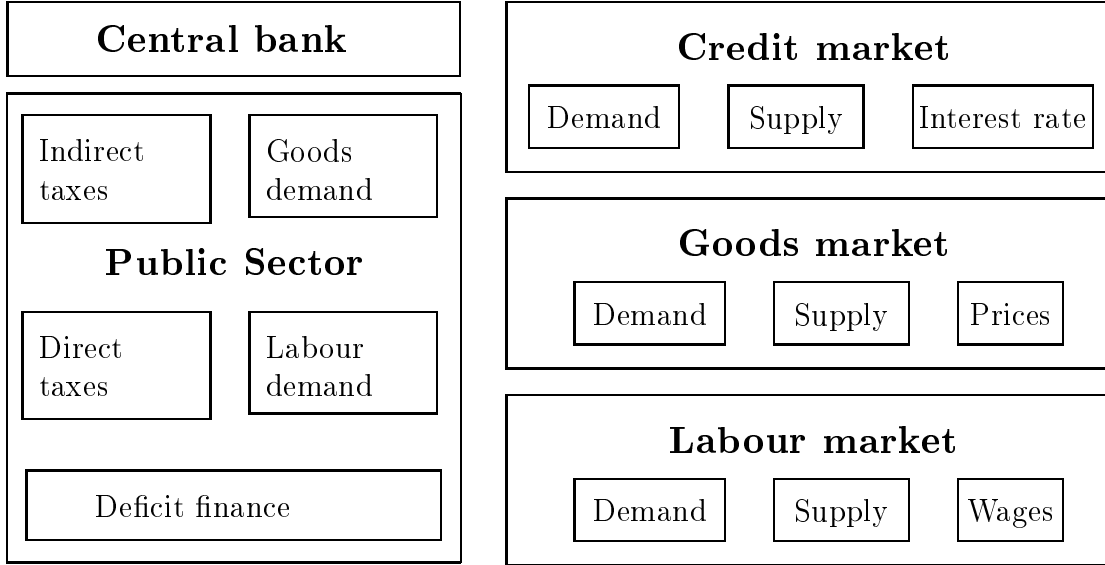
Central bank

Indirect taxes

Goods demand

Public Sector

Direct taxes

Labour demand

Deficit finance

Credit market

Demand

Supply

Interest rate

Goods market

Demand

Supply

Prices

Labour market

Demand

Supply

Wages